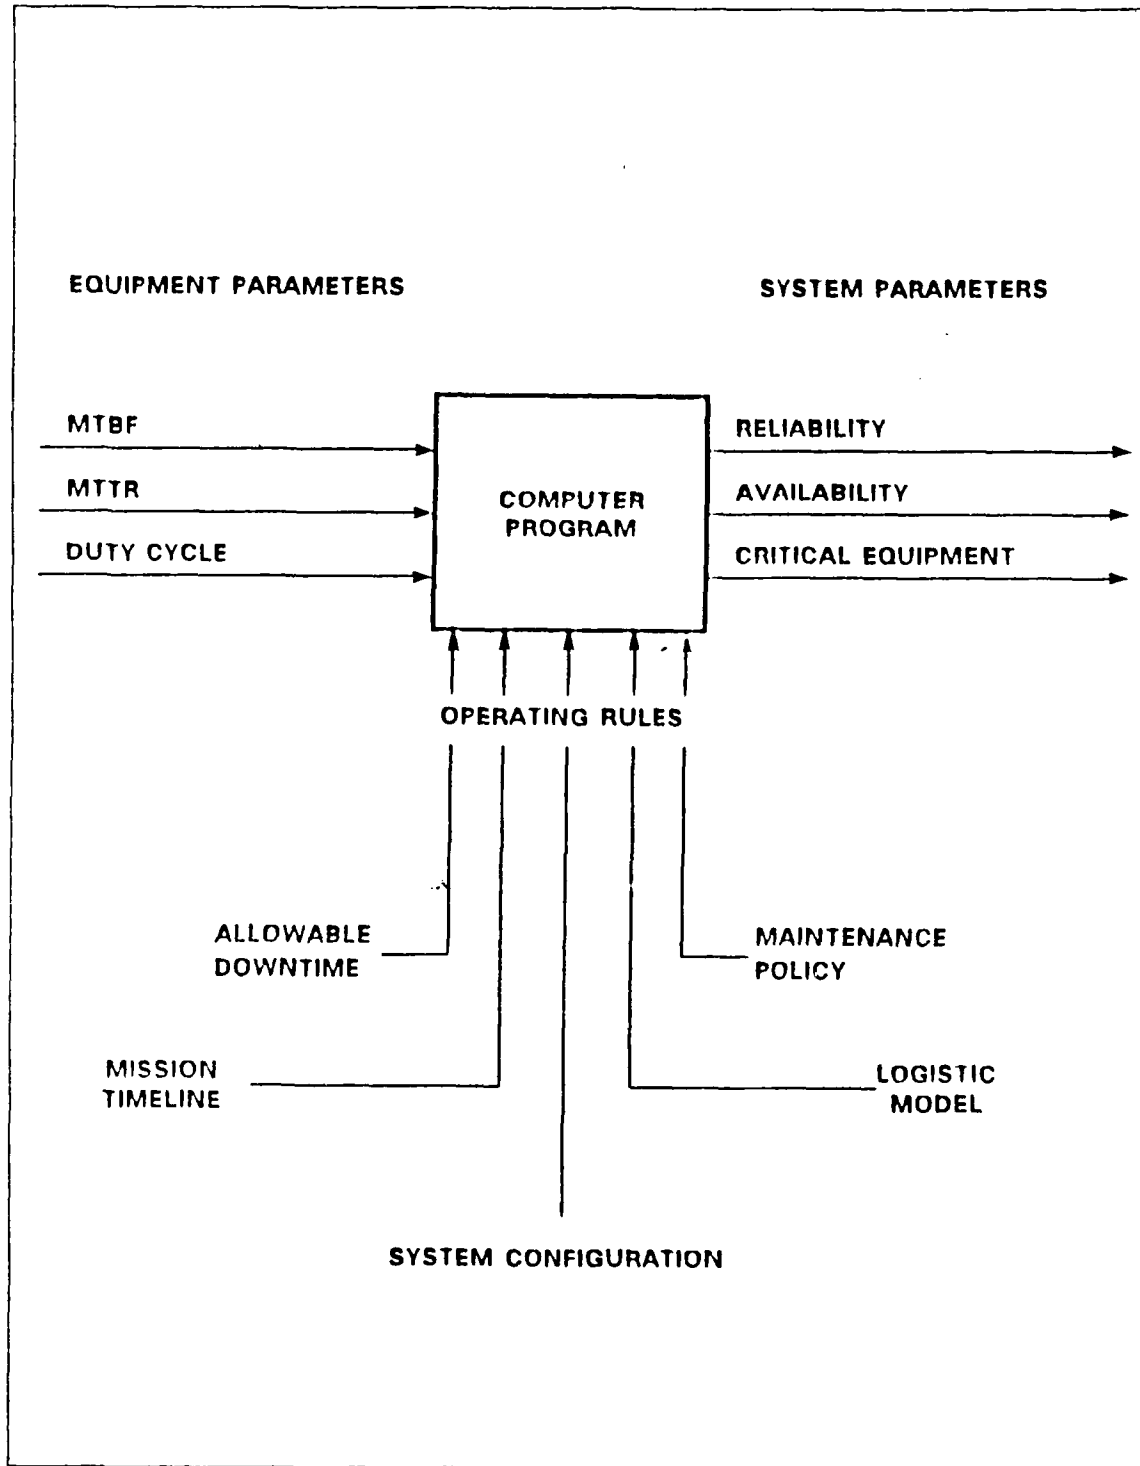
EQUIPMENT PARAMETERS

SYSTEM PARAMETERS

MTBF

MTTR

DUTY CYCLE

COMPUTER PROGRAM

RELIABILITY

AVAILABILITY

CRITICAL EQUIPMENT

OPERATING RULES

ALLOWABLE DOWNTIME

MAINTENANCE POLICY

MISSION TIMELINE

LOGISTIC MODEL

SYSTEM CONFIGURATION